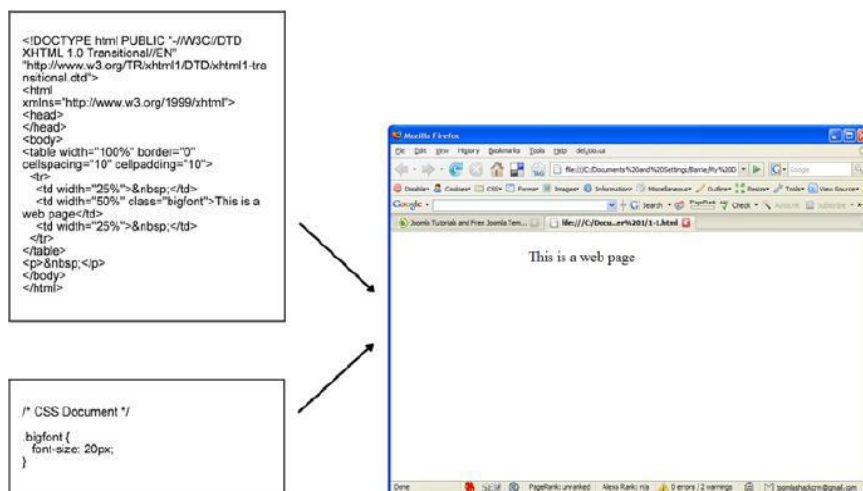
<!DOCTYPE html PUBLIC "-//W3C//DTD XHTML 1.0 Transitional//EN" "http://www.w3.org/TR/xhtml1/DTD/xhtml1-transitional.dtd">
<html xmlns="http://www.w3.org/1999/xhtml">
<head>
</head>
<body>
<table width="100%" border="0" cellspacing="10" cellpadding="10">
<tr>
<td width="25%">&nbsp;</td>
<td width="50%" class="bigfont">This is a web page</td>
<td width="25%">&nbsp;</td>
</tr>
</table>
<p>&nbsp;</p>
</body>
</html>

/* CSS Document */

.bigfont {
font-size: 20px;
}

Mozilla Firefox

File Edit View History Bookmarks Tools Help del.icio.us

file:///C:/Documents%20and%20Settings/Barrie/My%20D

Google

Disable Cookies CSS Forms Images Information Miscellaneous Outline Resize Tools View Source

Google Search PageRank Check AutoLink Subscribe

Joomla Tutorials and Free Joomla Tem... file:///C:/Docu...er%201/1-1.html

This is a web page

Done PageRank: unranked Alexa Rank: n/a 0 errors / 2 warnings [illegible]@gmail.com